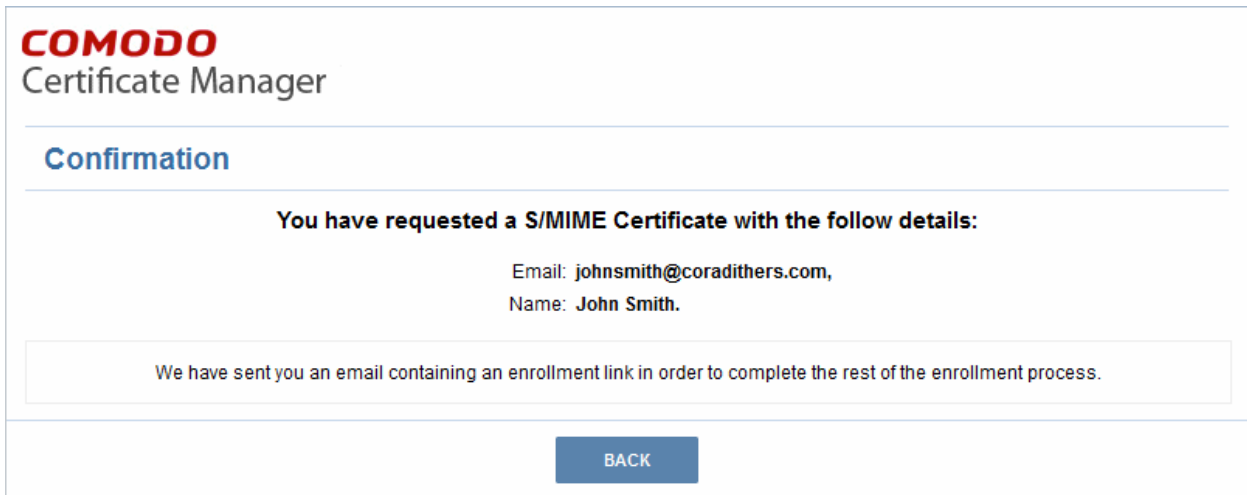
COMODO
Certificate Manager

Confirmation

You have requested a S/MIME Certificate with the follow details:

Email: johnsmith@coradithers.com,
Name: John Smith.

We have sent you an email containing an enrollment link in order to complete the rest of the enrollment process.

BACK